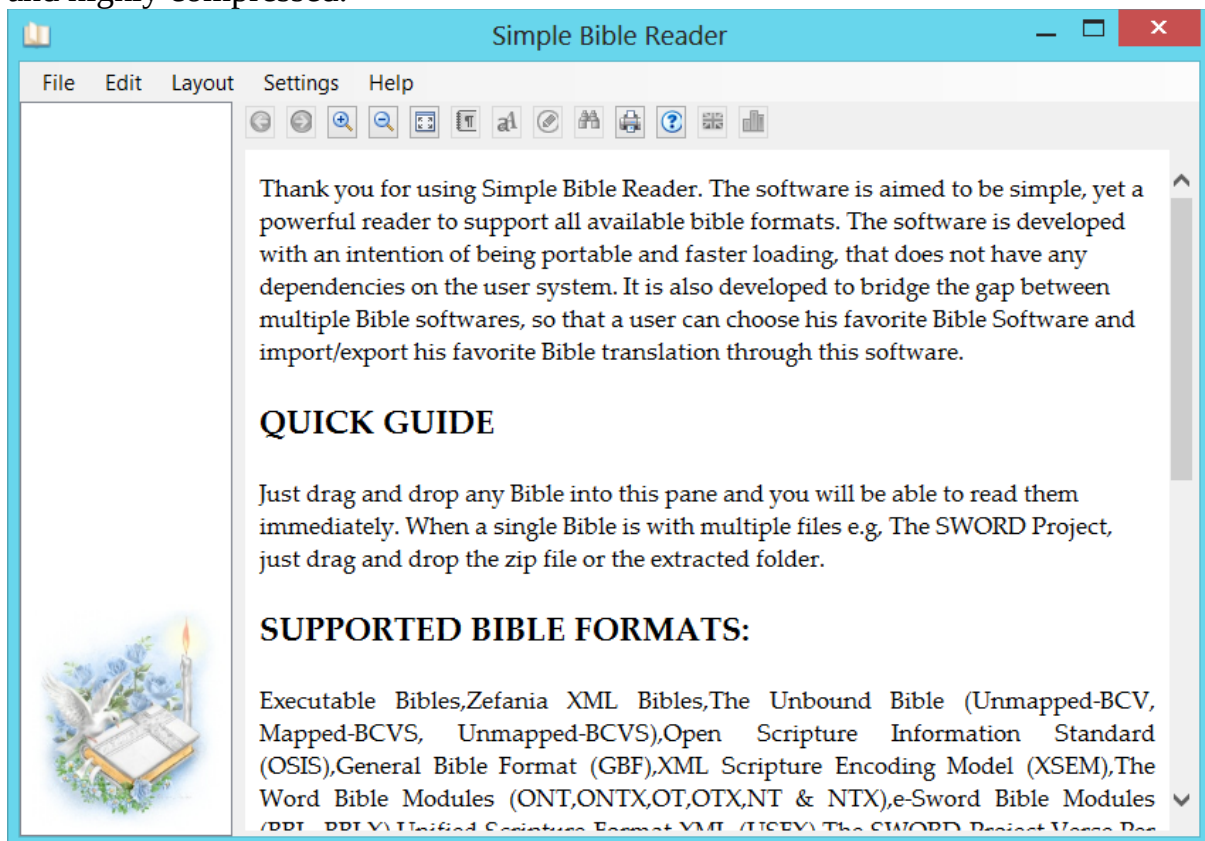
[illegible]

Simple Bible Reader

File Edit Layout Settings Help

Thank you for using Simple Bible Reader. The software is aimed to be simple, yet a powerful reader to support all available bible formats. The software is developed with an intention of being portable and faster loading, that does not have any dependencies on the user system. It is also developed to bridge the gap between multiple Bible softwares, so that a user can choose his favorite Bible Software and import/export his favorite Bible translation through this software.

QUICK GUIDE

Just drag and drop any Bible into this pane and you will be able to read them immediately. When a single Bible is with multiple files e.g, The SWORD Project, just drag and drop the zip file or the extracted folder.

SUPPORTED BIBLE FORMATS:

Executable Bibles,Zefania XML Bibles,The Unbound Bible (Unmapped-BCV, Mapped-BCVS, Unmapped-BCVS),Open Scripture Information Standard (OSIS),General Bible Format (GBF),XML Scripture Encoding Model (XSEM),The Word Bible Modules (ONT,ONTX,OT,OTX,NT & NTX),e-Sword Bible Modules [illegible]